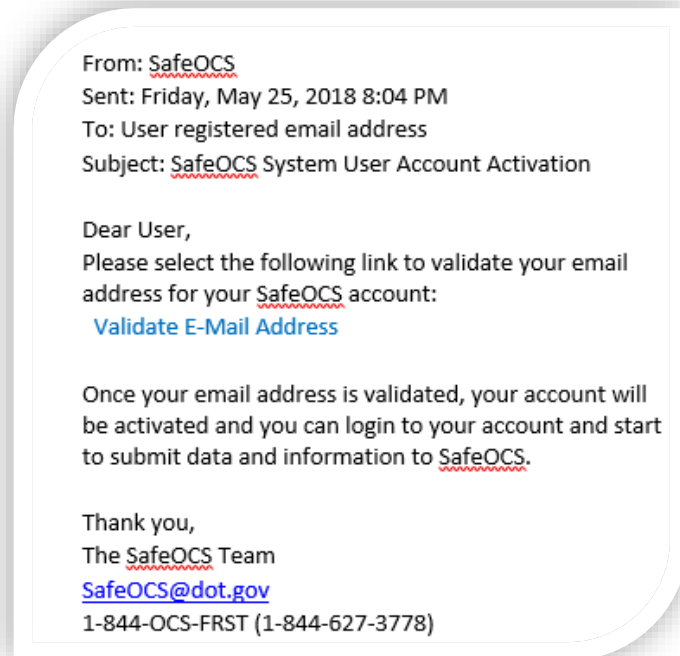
From: SafeOCS
Sent: Friday, May 25, 2018 8:04 PM
To: User registered email address
Subject: SafeOCS System User Account Activation

Dear User,
Please select the following link to validate your email address for your SafeOCS account:
Validate E-Mail Address

Once your email address is validated, your account will be activated and you can login to your account and start to submit data and information to SafeOCS.

Thank you,
The SafeOCS Team
SafeOCS@dot.gov
1-844-OCS-FRST (1-844-627-3778)